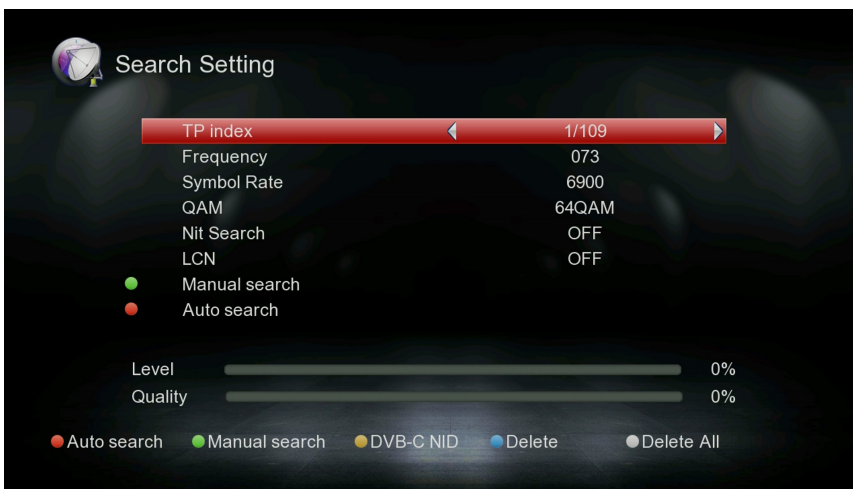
Search Setting

| | |
|---|---|
| TP index | 1/109 |
| Frequency | 073 |
| Symbol Rate | 6900 |
| QAM | 64QAM |
| Nit Search | OFF |
| LCN | OFF |

Manual search
Auto search

Level 0%
Quality 0%

Auto search Manual search DVB-C NID Delete Delete All